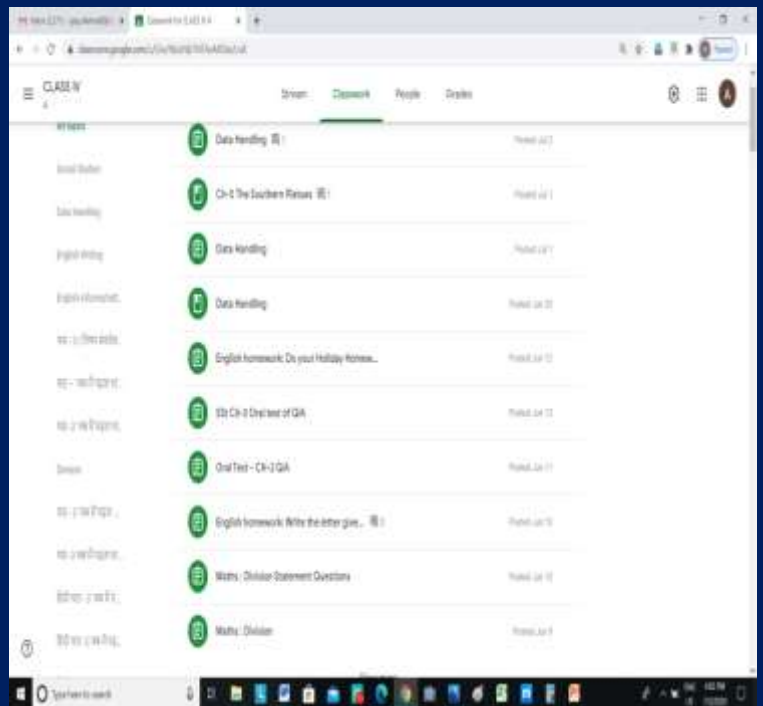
CLASS IV

Stream Classwork People Grades

All topics
Social Studies
Data Handling
English Writing
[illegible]
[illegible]
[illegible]
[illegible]
Division
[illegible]
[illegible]
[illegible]
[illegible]

Data Handling
Posted Jul 2

Ch-5 The Southern Plateaus
Posted Jul 1

Data Handling
Posted Jul 1

Data Handling
Posted Jun 30

English homework: Do your Holiday Homew...
Posted Jun 12

SSt Ch-3 Oral test of Q/A
Posted Jun 12

Oral Test - Ch-2 Q/A
Posted Jun 11

English homework: Write the letter give...
Posted Jun 10

Maths : Division Statement Questions
Posted Jun 10

Maths : Division
Posted Jun 9

Type here to search